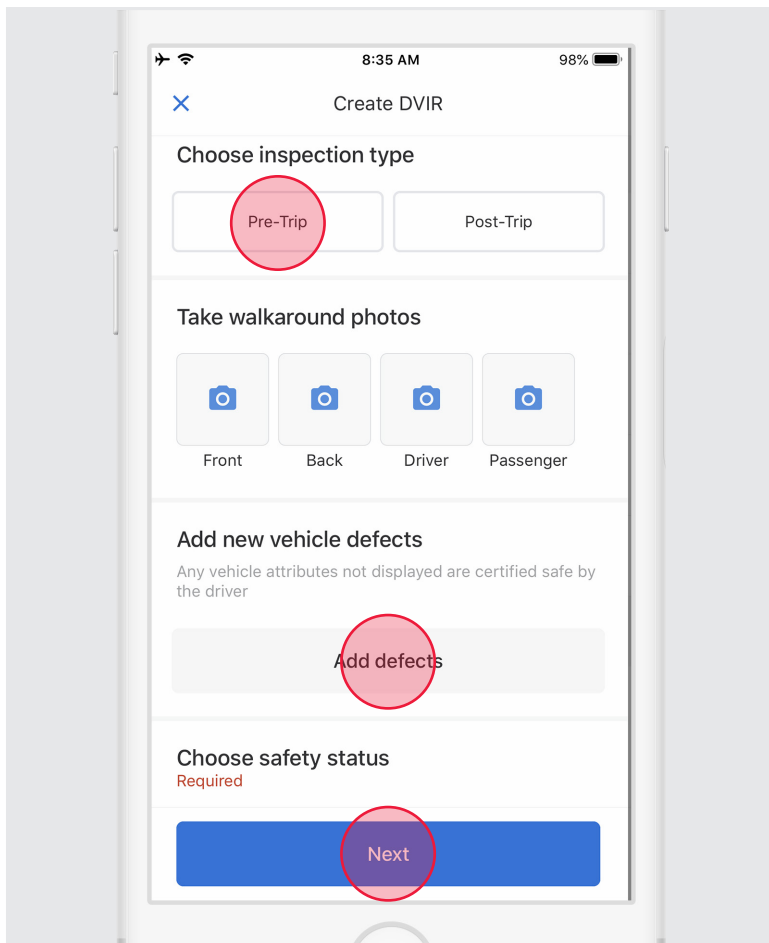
8:35 AM

98%

Create DVIR

Choose inspection type

Pre-Trip

Post-Trip

Take walkaround photos

Front

Back

Driver

Passenger

Add new vehicle defects

Any vehicle attributes not displayed are certified safe by the driver

Add defects

Choose safety status

Required

Next